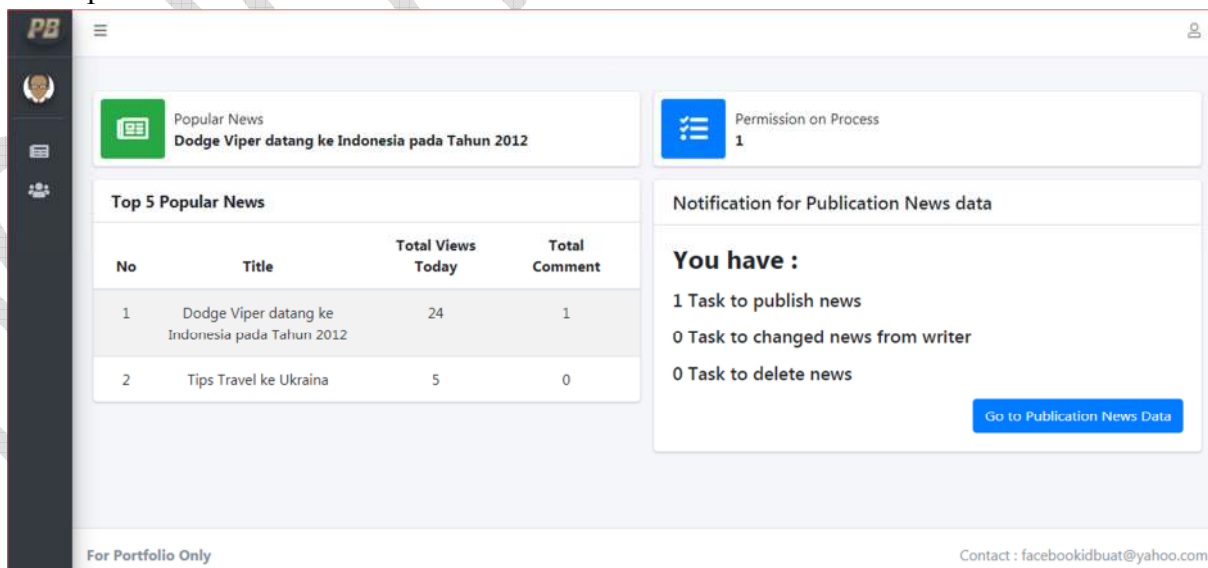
PB

Popular News
Dodge Viper datang ke Indonesia pada Tahun 2012

Permission on Process
1

Top 5 Popular News

| No | Title | Total Views Today | Total Comment |
|---|---|---|---|
| 1 | Dodge Viper datang ke Indonesia pada Tahun 2012 | 24 | 1 |
| 2 | Tips Travel ke Ukraina | 5 | 0 |

Notification for Publication News data

You have :

1 Task to publish news

0 Task to changed news from writer

0 Task to delete news

Go to Publication News Data

For Portfolio Only

Contact : facebookidbuat@yahoo.com